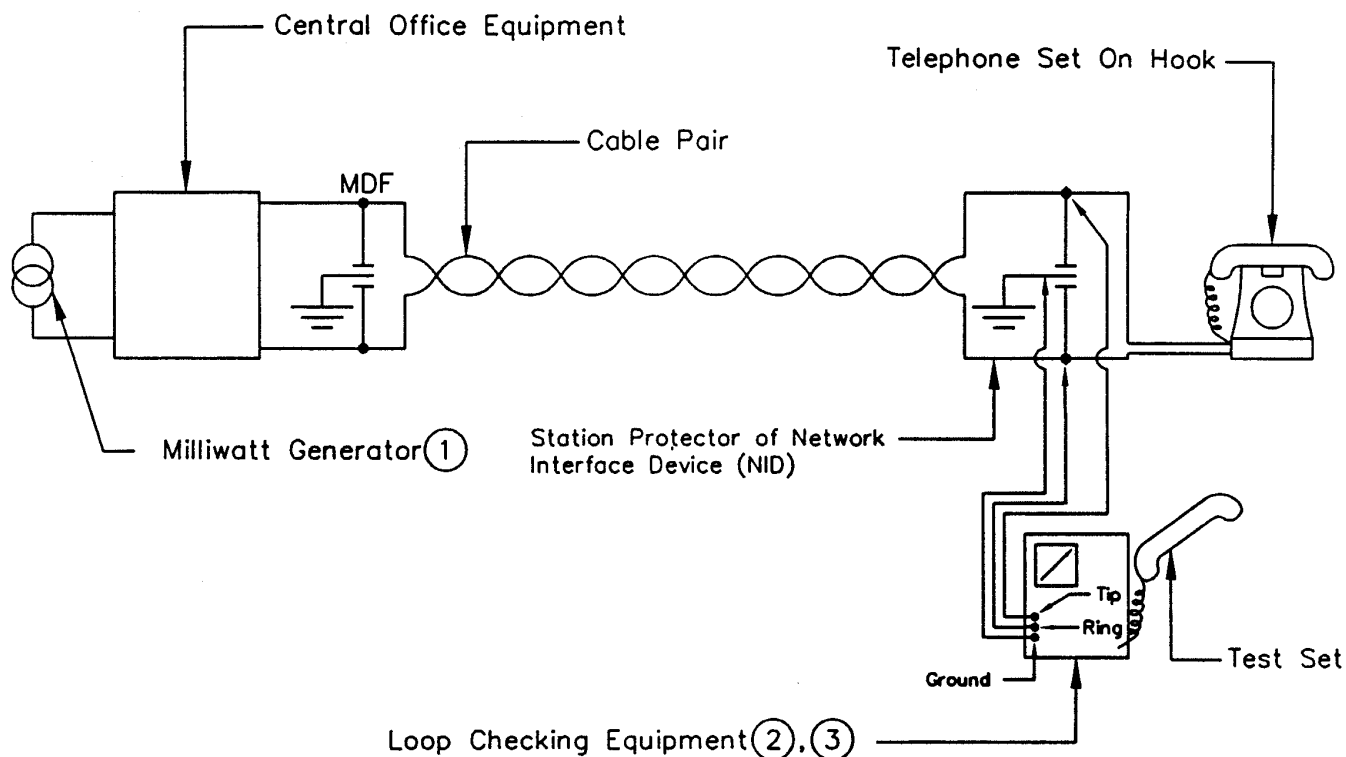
Central Office Equipment

Telephone Set On Hook

Cable Pair

MDF

Milliwatt Generator (1)

Station Protector of Network Interface Device (NID)

Tip

Ring

Ground

Test Set

Loop Checking Equipment (2), (3)